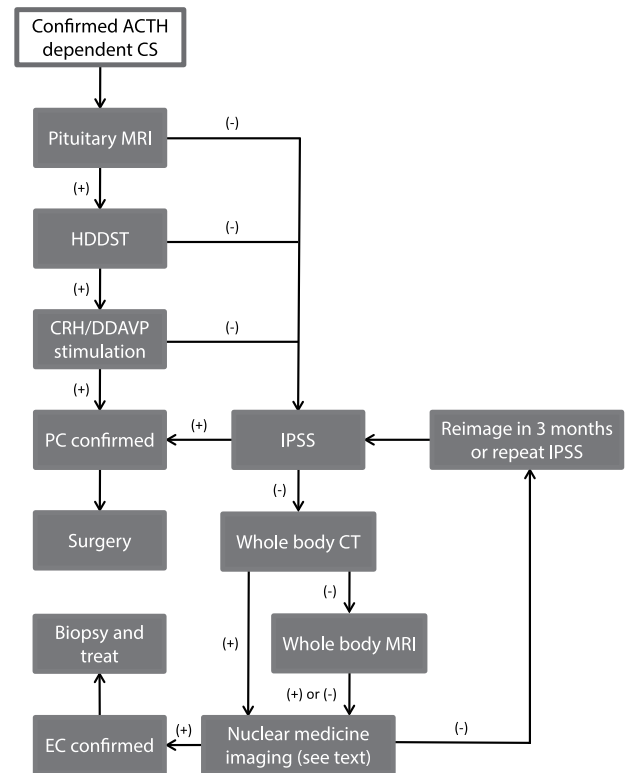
Confirmed ACTH dependent CS

Pituitary MRI

(-)

(+)

HDDST

(-)

(+)

CRH/DDAVP stimulation

(-)

(+)

PC confirmed

(+)

IPSS

Reimage in 3 months or repeat IPSS

(-)

Surgery

Whole body CT

(-)

(+)

Whole body MRI

Biopsy and treat

(+) or (-)

EC confirmed

(+)

Nuclear medicine imaging (see text)

(-)